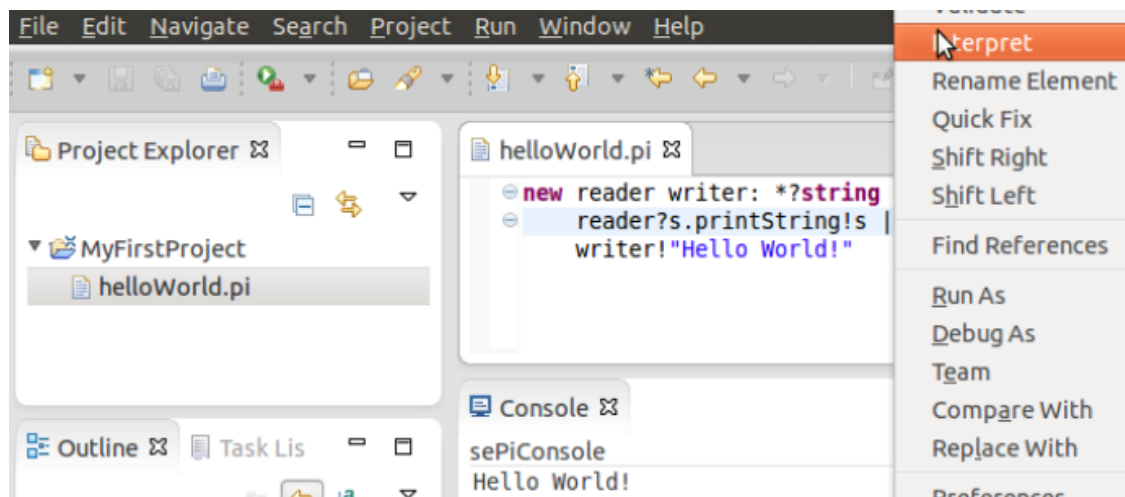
File Edit Navigate Search Project Run Window Help

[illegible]
Interpret
Rename Element
Quick Fix
Shift Right
Shift Left
Find References
Run As
Debug As
Team
Compare With
Replace With
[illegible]

Project Explorer

MyFirstProject
helloWorld.pi

helloWorld.pi

new reader writer: *?string
reader?s.printString!s |
writer!"Hello World!"

Console

sePiConsole
Hello World!

Outline
Task Lis